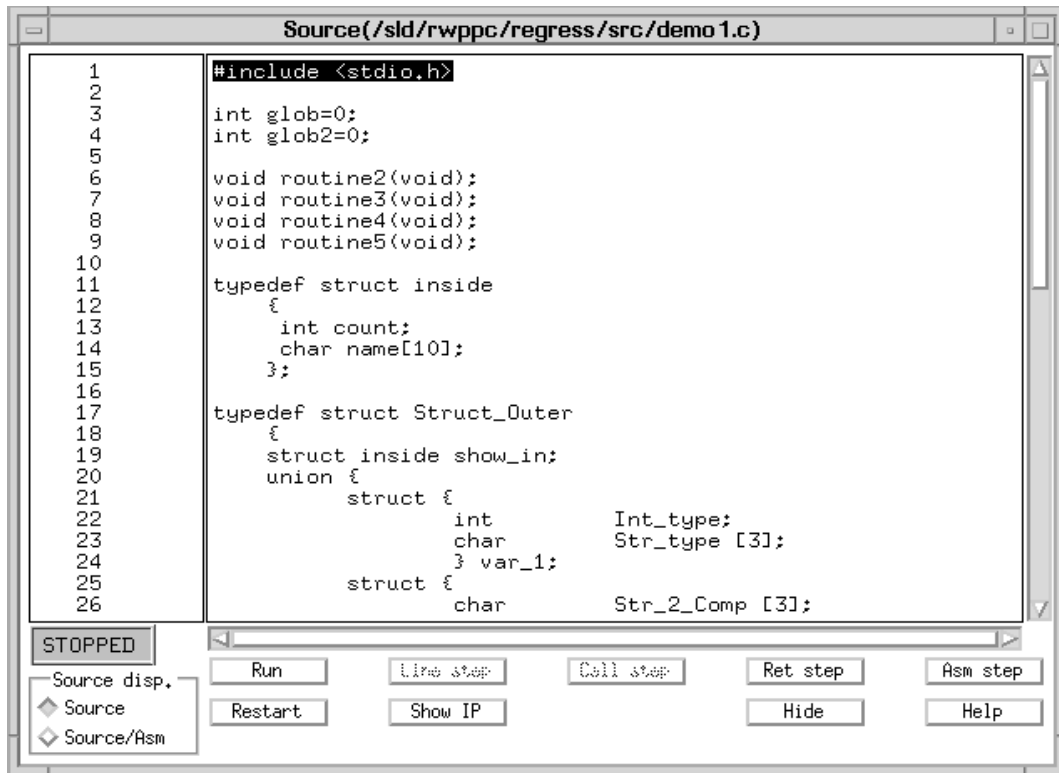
Source(/sld/rwppc/regress/src/demo1.c)

1
2
3
4
5
6
7
8
9
10
11
12
13
14
15
16
17
18
19
20
21
22
23
24
25
26

#include <stdio.h>

int glob=0;
int glob2=0;

void routine2(void);
void routine3(void);
void routine4(void);
void routine5(void);

typedef struct inside
{
int count;
char name[10];
};

typedef struct Struct_Outer
{
struct inside show_in;
union {
struct {
int Int_type;
char Str_type [3];
} var_1;
struct {
char Str_2_Comp [3];

STOPPED

Run
Line step
Call step
Ret step
Asm step

Source disp.
Source
Source/Asm

Restart
Show IP
Hide
Help